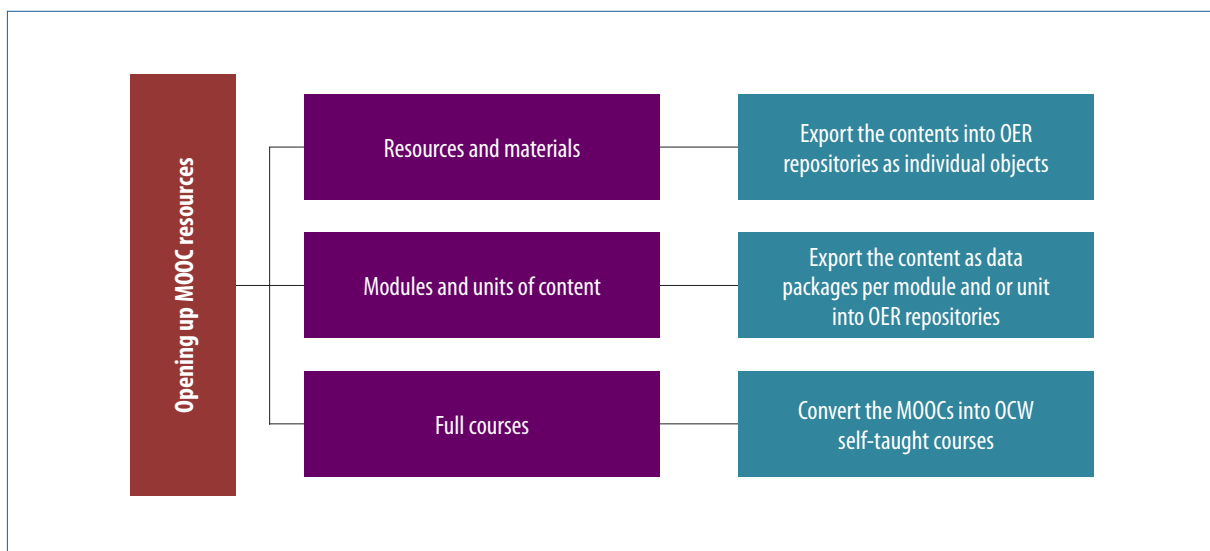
Opening up MOOC resources

Resources and materials

Export the contents into OER repositories as individual objects

Modules and units of content

Export the content as data packages per module and or unit into OER repositories

Full courses

Convert the MOOCs into OCW self-taught courses